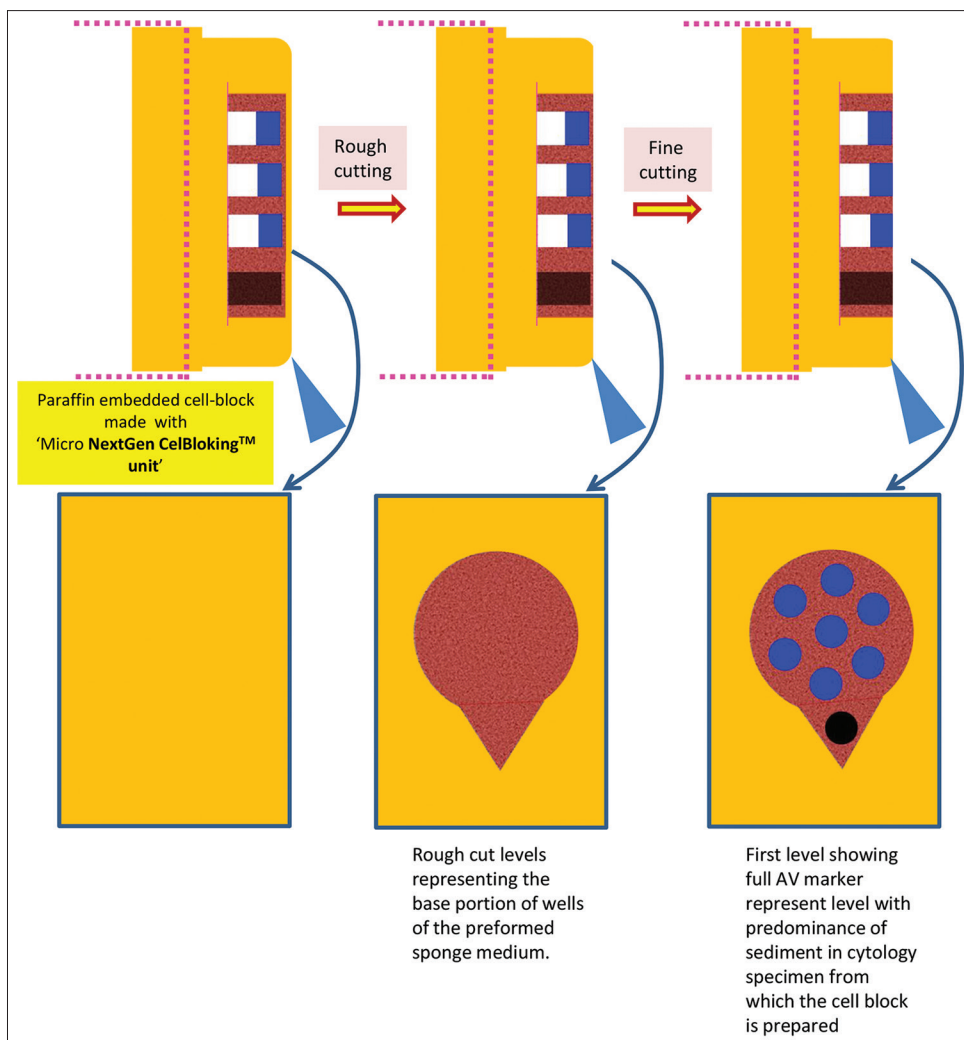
Rough cutting

Fine cutting

Paraffin embedded cell-block made with 'Micro **NextGen CelBloking$^{TM}$ unit**'

Rough cut levels representing the base portion of wells of the preformed sponge medium.

First level showing full AV marker represent level with predominance of sediment in cytology specimen from which the cell block is prepared